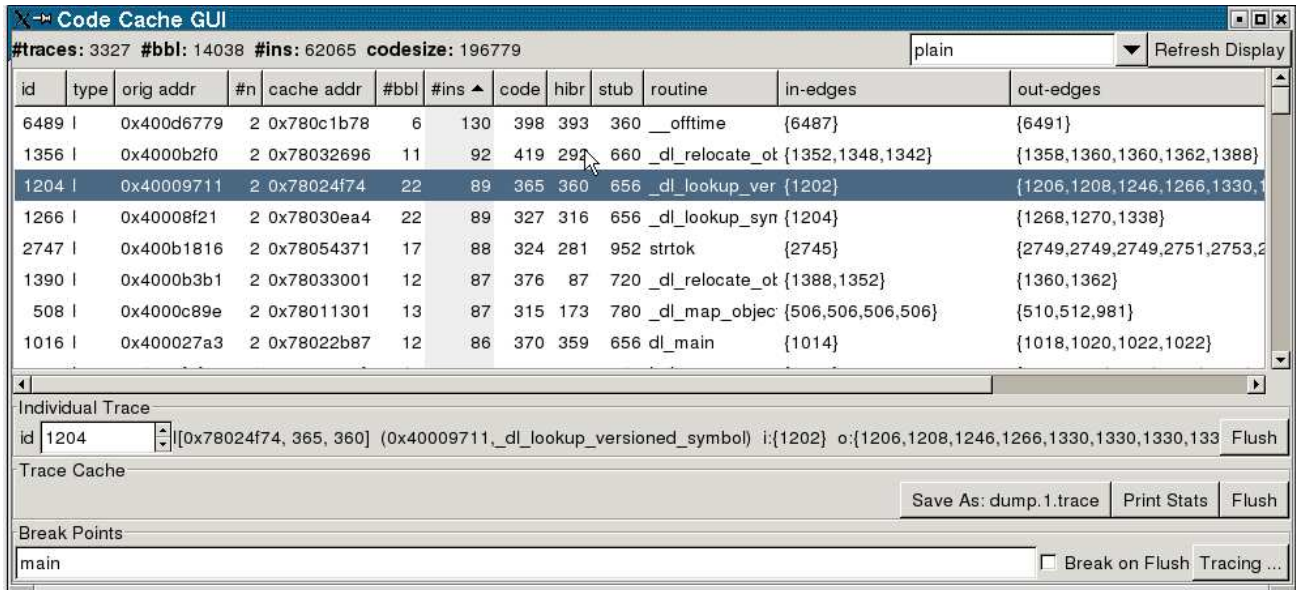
Code Cache GUI

#traces: 3327 #bbl: 14038 #ins: 62065 codesize: 196779

plain

Refresh Display

| id | type | orig addr | #n | cache addr | #bbl | #ins ▲ | code | hibr | stub | routine | in-edges | out-edges |
|---|---|---|---|---|---|---|---|---|---|---|---|---|
| 6489 | I | 0x400d6779 | 2 | 0x780c1b78 | 6 | 130 | 398 | 393 | 360 | __offtime | {6487} | {6491} |
| 1356 | I | 0x4000b2f0 | 2 | 0x78032696 | 11 | 92 | 419 | 29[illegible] | 660 | _dl_relocate_ol | {1352,1348,1342} | {1358,1360,1360,1362,1388} |
| 1204 | I | 0x40009711 | 2 | 0x78024f74 | 22 | 89 | 365 | 360 | 656 | _dl_lookup_ver | {1202} | {1206,1208,1246,1266,1330,1 |
| 1266 | I | 0x40008f21 | 2 | 0x78030ea4 | 22 | 89 | 327 | 316 | 656 | _dl_lookup_syn | {1204} | {1268,1270,1338} |
| 2747 | I | 0x400b1816 | 2 | 0x78054371 | 17 | 88 | 324 | 281 | 952 | strtok | {2745} | {2749,2749,2749,2751,2753,2 |
| 1390 | I | 0x4000b3b1 | 2 | 0x78033001 | 12 | 87 | 376 | 87 | 720 | _dl_relocate_ol | {1388,1352} | {1360,1362} |
| 508 | I | 0x4000c89e | 2 | 0x78011301 | 13 | 87 | 315 | 173 | 780 | _dl_map_objec | {506,506,506,506} | {510,512,981} |
| 1016 | I | 0x400027a3 | 2 | 0x78022b87 | 12 | 86 | 370 | 359 | 656 | dl_main | {1014} | {1018,1020,1022,1022} |

Individual Trace

id 1204 I[0x78024f74, 365, 360] (0x40009711,_dl_lookup_versioned_symbol) i:{1202} o:{1206,1208,1246,1266,1330,1330,1330,133 Flush

Trace Cache

Save As: dump.1.trace Print Stats Flush

Break Points

main

Break on Flush Tracing ...